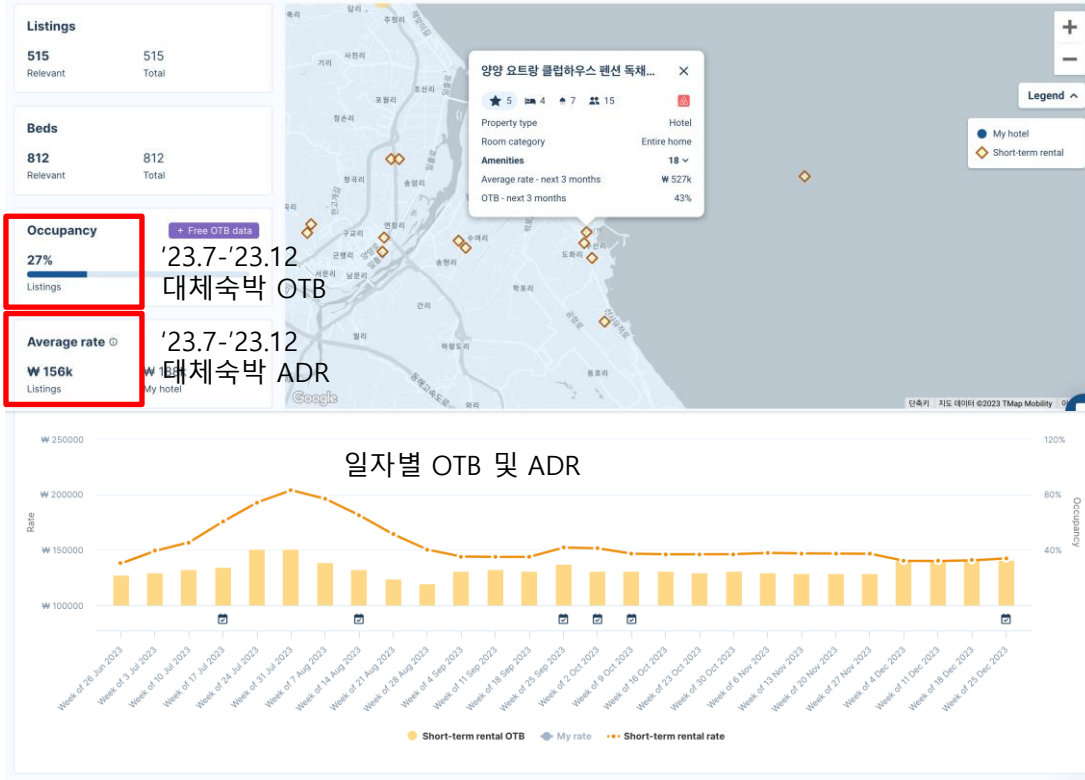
Listings
515
Relevant
515
Total

Beds
812
Relevant
812
Total

Occupancy
+ Free OTB data
27%
Listings

Average rate
₩ 156k
Listings
₩ 1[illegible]
My hotel

'23.7-'23.12
대체숙박 OTB

'23.7-'23.12
대체숙박 ADR

양양 요트랑 클럽하우스 펜션 독채...
5 4 7 15
Property type Hotel
Room category Entire home
Amenities 18
Average rate - next 3 months ₩ 527k
OTB - next 3 months 43%

Legend
My hotel
Short-term rental

+
−

축리 갈리 주청리 거리 사천리 조산리 포월리 정순리 송림리 청곡리 연창리 수여리 구교리 군행리 서문리 남문리 송현리 도화리 학포리 하왕도리 동호리 용호리 남애리 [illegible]

단축키 지도 데이터 ©2023 TMap Mobility
Google

일자별 OTB 및 ADR

₩ 250000
₩ 200000
₩ 150000
₩ 100000
Rate
120%
80%
40%
Occupancy

Week of 26 Jun 2023
Week of 3 Jul 2023
Week of 10 Jul 2023
Week of 17 Jul 2023
Week of 24 Jul 2023
Week of 31 Jul 2023
Week of 7 Aug 2023
Week of 14 Aug 2023
Week of 21 Aug 2023
Week of 28 Aug 2023
Week of 4 Sep 2023
Week of 11 Sep 2023
Week of 18 Sep 2023
Week of 25 Sep 2023
Week of 2 Oct 2023
Week of 9 Oct 2023
Week of 16 Oct 2023
Week of 23 Oct 2023
Week of 30 Oct 2023
Week of 6 Nov 2023
Week of 13 Nov 2023
Week of 20 Nov 2023
Week of 27 Nov 2023
Week of 4 Dec 2023
Week of 11 Dec 2023
Week of 18 Dec 2023
Week of 25 Dec 2023

Short-term rental OTB
My rate
Short-term rental rate